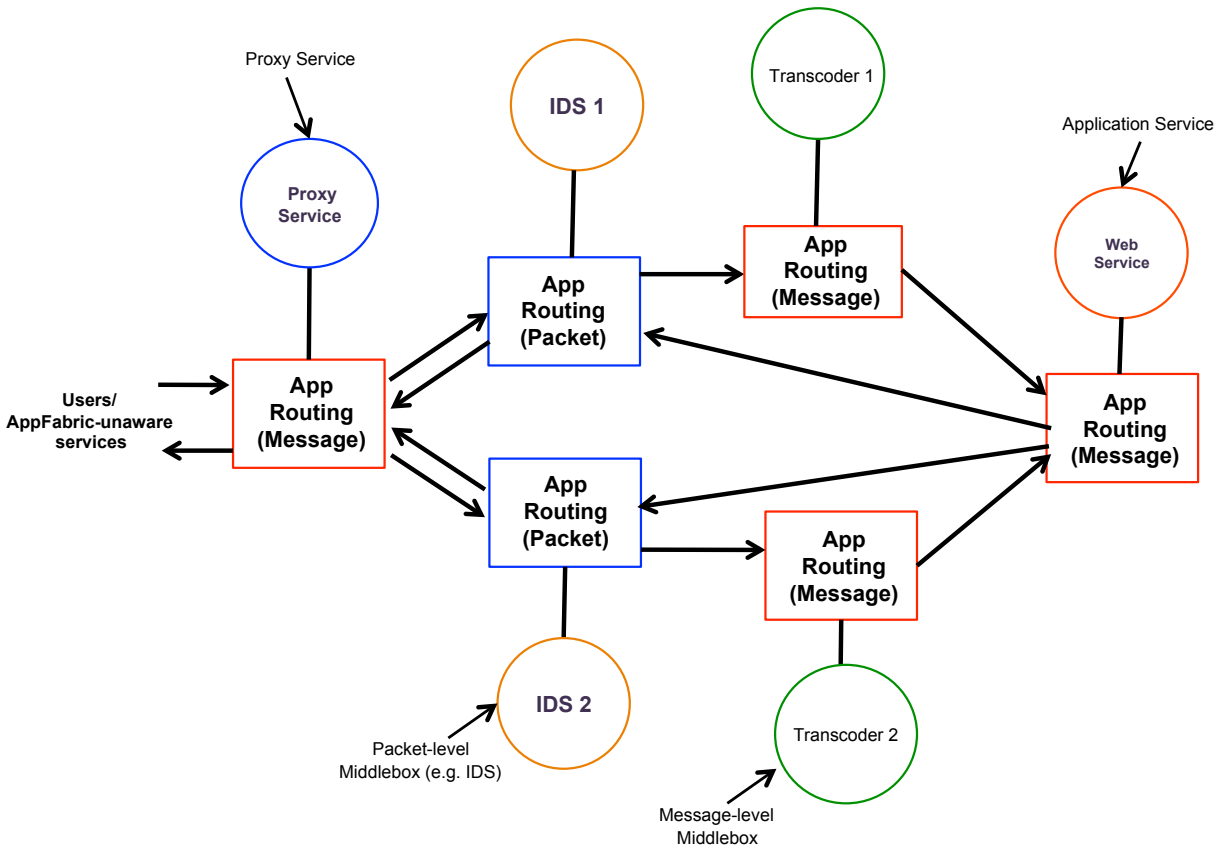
Proxy Service

Proxy Service

IDS 1

Transcoder 1

Application Service

Web Service

App Routing (Packet)

App Routing (Message)

Users/ AppFabric-unaware services

App Routing (Message)

App Routing (Message)

App Routing (Packet)

App Routing (Message)

IDS 2

Transcoder 2

Packet-level Middlebox (e.g. IDS)

Message-level Middlebox